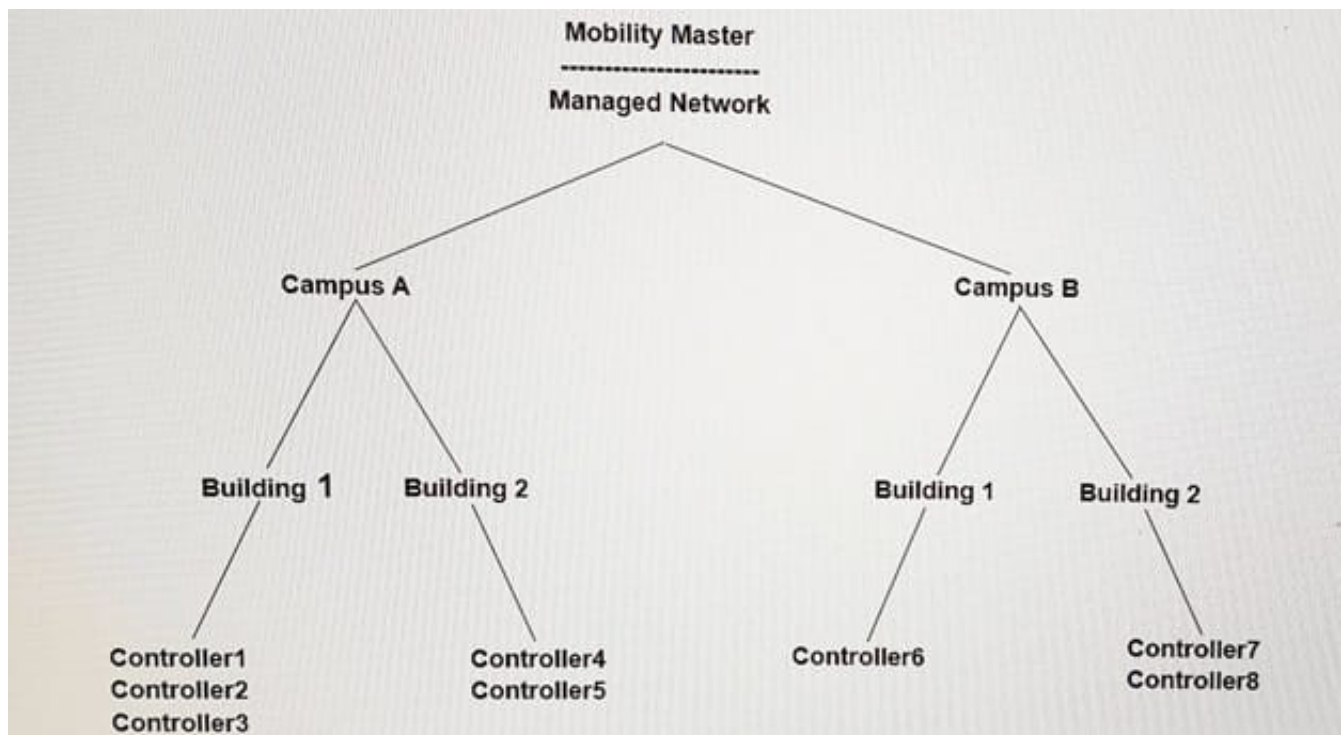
Mobility Master
------------------------
Managed Network

Campus A

Campus B

Building 1

Building 2

Building 1

Building 2

Controller1
Controller2
Controller3

Controller4
Controller5

Controller6

Controller7
Controller8